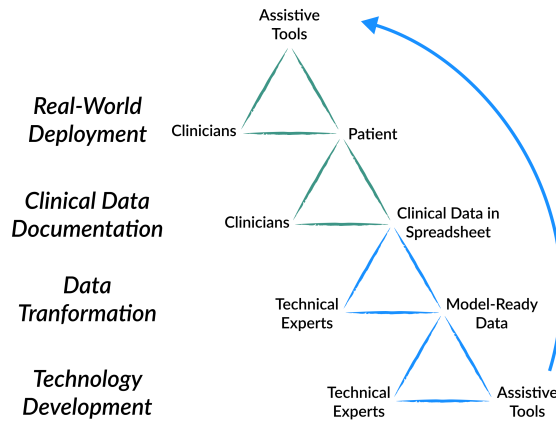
Assistive Tools

Real-World Deployment

Clinicians

Patient

Clinical Data Documentation

Clinicians

Clinical Data in Spreadsheet

Data Tranformation

Technical Experts

Model-Ready Data

Technology Development

Technical Experts

Assistive Tools